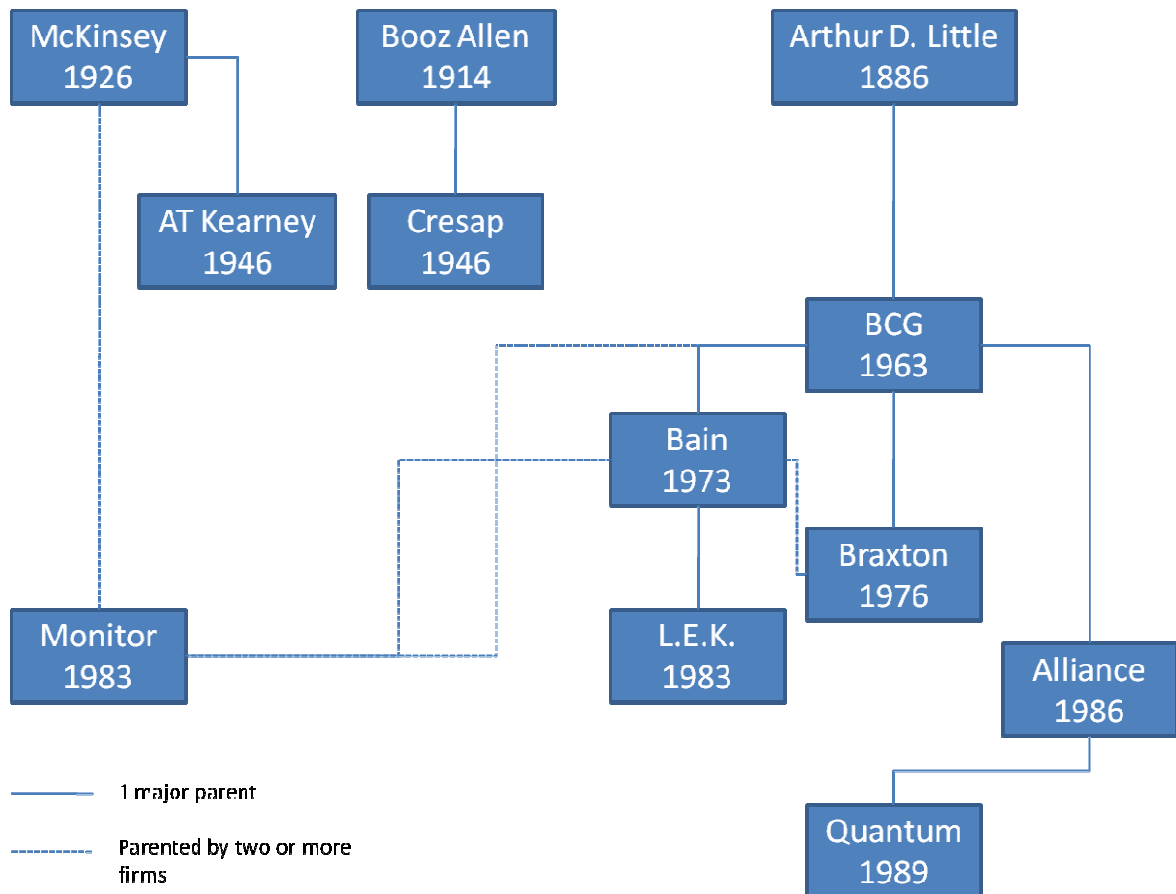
McKinsey 1926

Booz Allen 1914

Arthur D. Little 1886

AT Kearney 1946

Cresap 1946

BCG 1963

Bain 1973

Braxton 1976

Monitor 1983

L.E.K. 1983

Alliance 1986

Quantum 1989

1 major parent

Parented by two or more firms